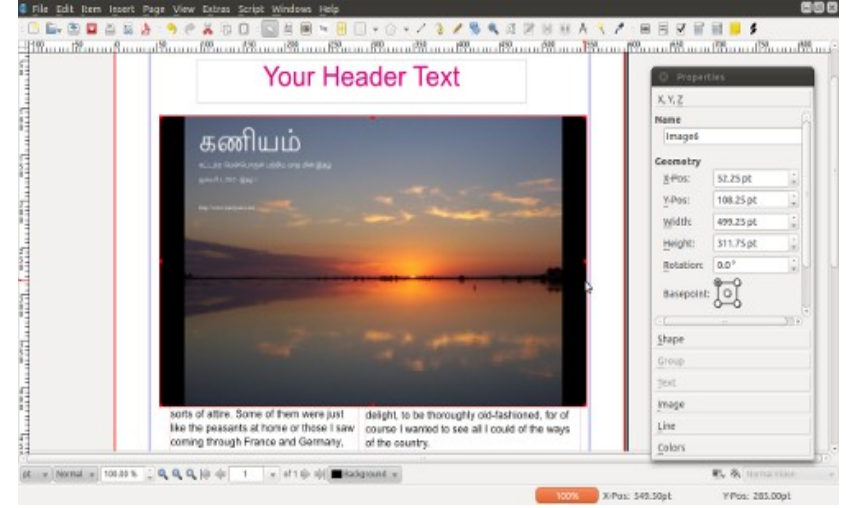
File Edit Item Insert Page View Extras Script Windows Help

Your Header Text

கணியம்

Properties

X, Y, Z

Name

Image6

Geometry

X-Pos: 52.25 pt

Y-Pos: 108.25 pt

Width: 499.25 pt

Height: 311.75 pt

Rotation: 0.0°

Basepoint:

Shape

Group

Text

Image

Line

Colors

sorts of attire. Some of them were just like the peasants at home or those I saw coming through France and Germany,

delight, to be thoroughly old-fashioned, for of course I wanted to see all I could of the ways of the country.

pt Normal 100.00 % 1 of 1 Background

100% X-Pos: 549.50pt Y-Pos: 285.00pt